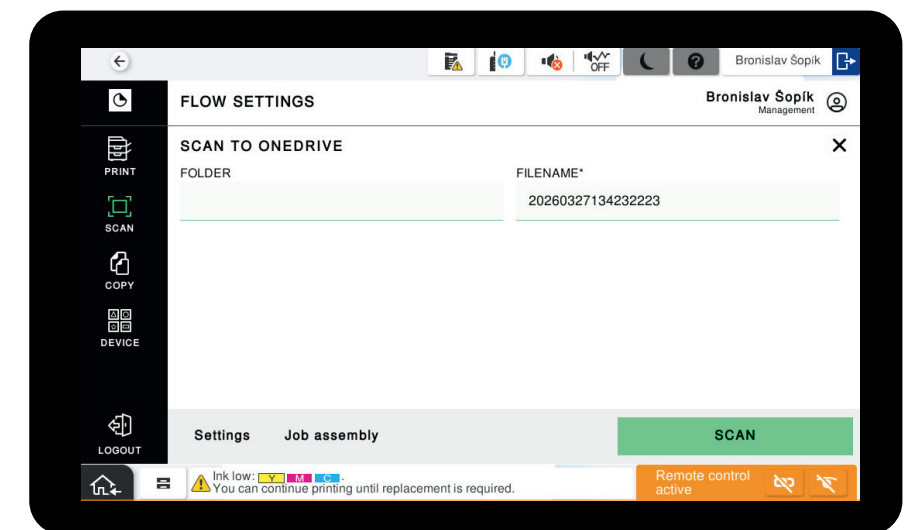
OFF

Bronislav Šopík

FLOW SETTINGS

Bronislav Šopík
Management

PRINT

SCAN

COPY

DEVICE

LOGOUT

SCAN TO ONEDRIVE

FOLDER

FILENAME*

20260327134232223

Settings

Job assembly

SCAN

Ink low: Y M C .
You can continue printing until replacement is required.

Remote control active